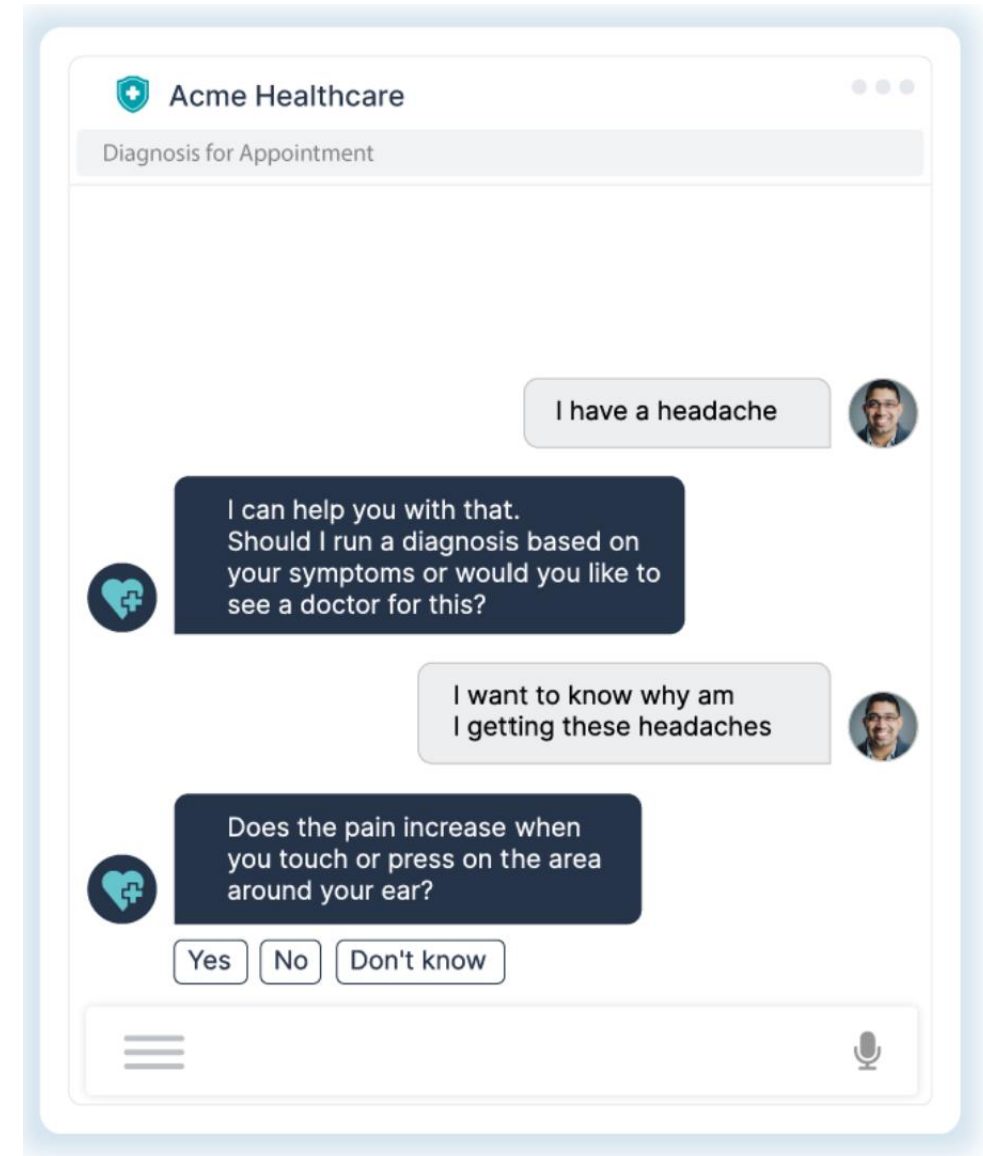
Acme Healthcare

Diagnosis for Appointment

I have a headache

I can help you with that.
Should I run a diagnosis based on your symptoms or would you like to see a doctor for this?

I want to know why am I getting these headaches

Does the pain increase when you touch or press on the area around your ear?

Yes

No

Don't know